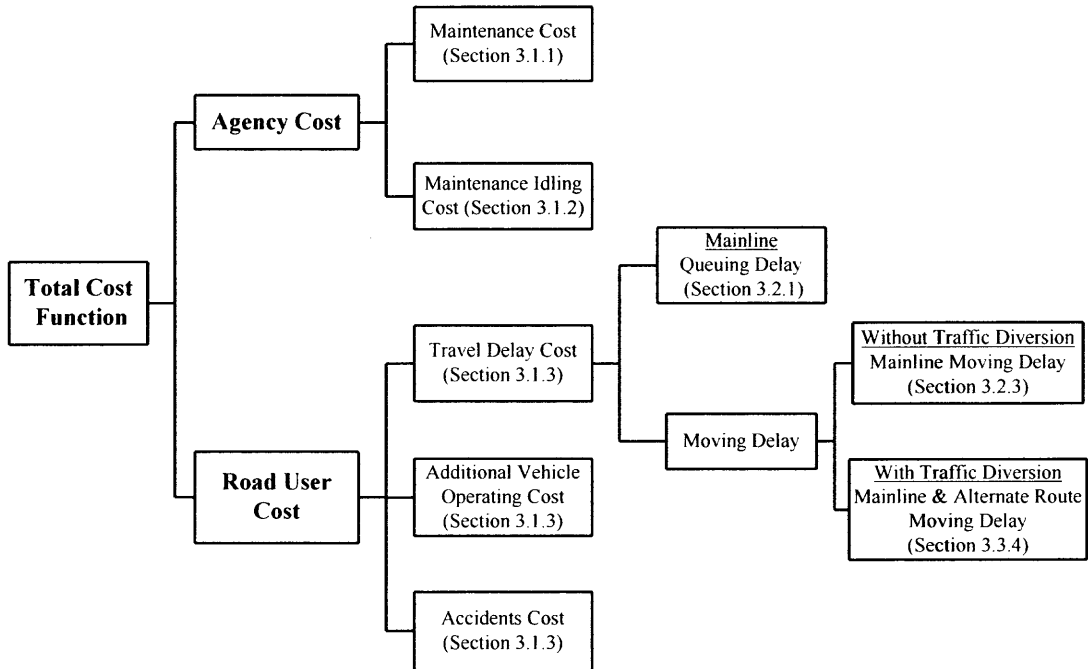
Total Cost Function

Agency Cost

Maintenance Cost (Section 3.1.1)

Maintenance Idling Cost (Section 3.1.2)

Road User Cost

Travel Delay Cost (Section 3.1.3)

Mainline Queuing Delay (Section 3.2.1)

Moving Delay

Without Traffic Diversion Mainline Moving Delay (Section 3.2.3)

With Traffic Diversion Mainline & Alternate Route Moving Delay (Section 3.3.4)

Additional Vehicle Operating Cost (Section 3.1.3)

Accidents Cost (Section 3.1.3)